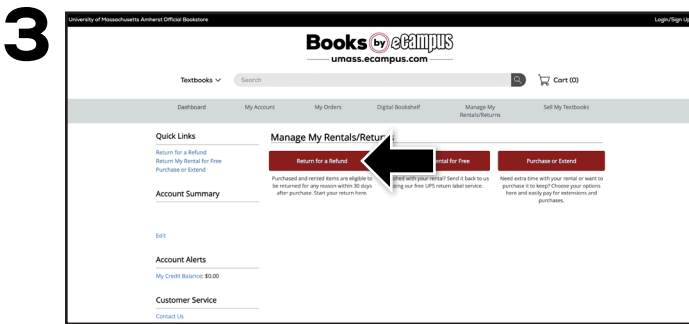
3

University of Massachusetts Amherst Official Bookstore

Login/Sign Up

Books by eCampus

umass.ecampus.com

Textbooks

Search

Cart (0)

Dashboard

My Account

My Orders

Digital Bookshelf

Manage My Rentals/Returns

Sell My Textbooks

Quick Links

Return for a Refund

Return My Rental for Free

Purchase or Extend

Account Summary

Edit

Account Alerts

My Credit Balance: $0.00

Customer Service

Contact Us

Manage My Rentals/Retur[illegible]

Return for a Refund

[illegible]ental for Free

Purchase or Extend

Purchased and rented items are eligible to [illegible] be returned for any reason within 30 days after purchase. Start your return here.

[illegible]shed with your rental? Send it back to us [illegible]sing our free UPS return label service.

Need extra time with your rental or want to purchase it to keep? Choose your options here and easily pay for extensions and purchases.